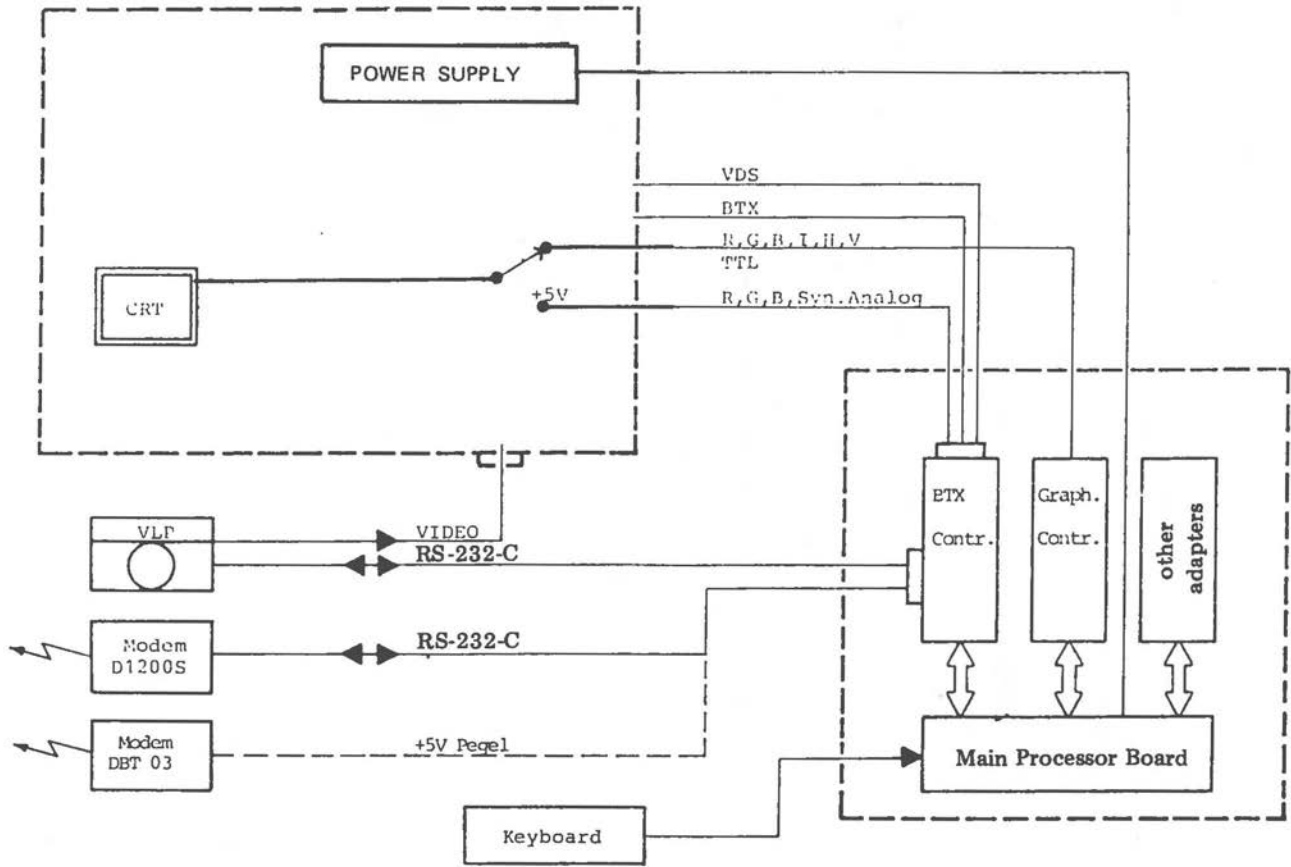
POWER SUPPLY

VDS

BTX

R,G,B,I,H,V
TTL

+5V

R,G,B,Syn.Analog

CRT

BTX
Contr.

Graph.
Contr.

other
adapters

VLP

VIDEO

RS-232-C

Modem
D1200S

RS-232-C

Modem
DBT 03

+5V Pegel

Main Processor Board

Keyboard